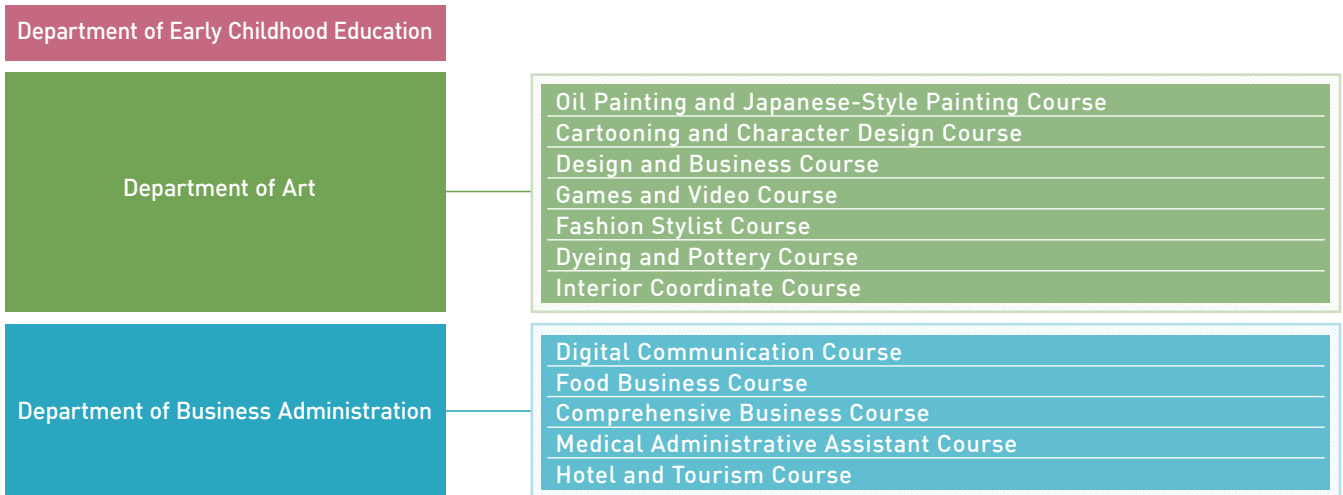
Department of Early Childhood Education

Department of Art

Oil Painting and Japanese-Style Painting Course
Cartooning and Character Design Course
Design and Business Course
Games and Video Course
Fashion Stylist Course
Dyeing and Pottery Course
Interior Coordinate Course

Department of Business Administration

Digital Communication Course
Food Business Course
Comprehensive Business Course
Medical Administrative Assistant Course
Hotel and Tourism Course